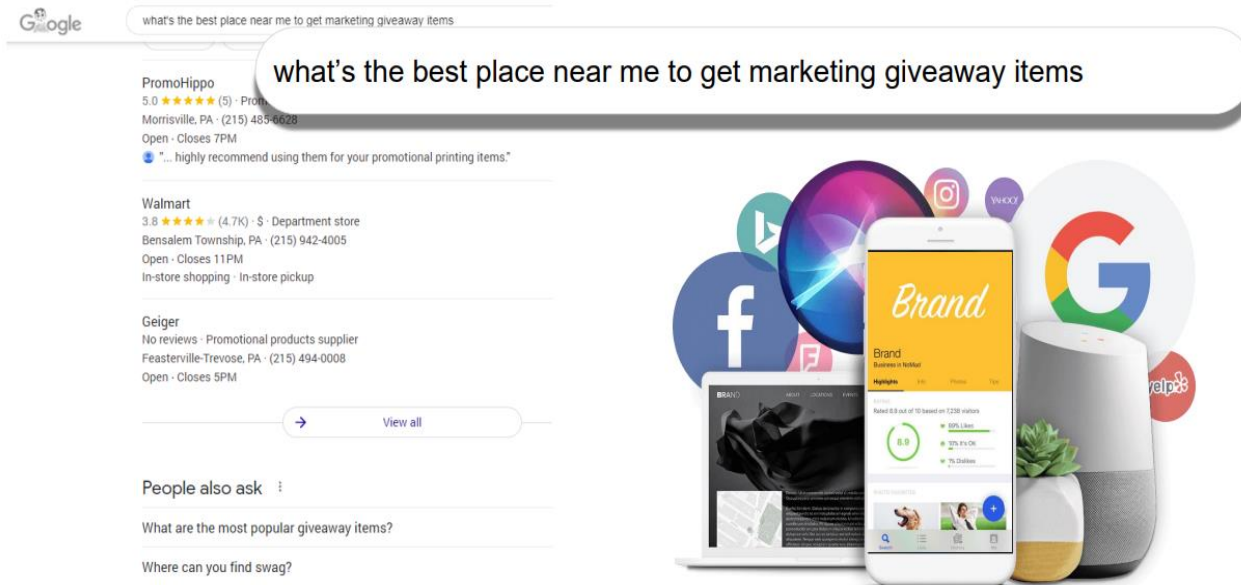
Google

what's the best place near me to get marketing giveaway items

what's the best place near me to get marketing giveaway items

PromoHippo
5.0 ★★★★★ (5) · Prom
Morrisville, PA · (215) 485-6628
Open · Closes 7PM
"... highly recommend using them for your promotional printing items."

Walmart
3.8 ★★★★★ (4.7K) · $ · Department store
Bensalem Township, PA · (215) 942-4005
Open · Closes 11PM
In-store shopping · In-store pickup

Geiger
No reviews · Promotional products supplier
Feasterville-Trevose, PA · (215) 494-0008
Open · Closes 5PM

View all

People also ask

What are the most popular giveaway items?

Where can you find swag?

YAHOO!

Brand

Brand
Business in NoMad

Highlights Info Photos Tips

Rated 8.9 out of 10 based on 1,238 visitors

8.9

90% Likes

10% It's OK

7% Dislikes

BRAND

yelp